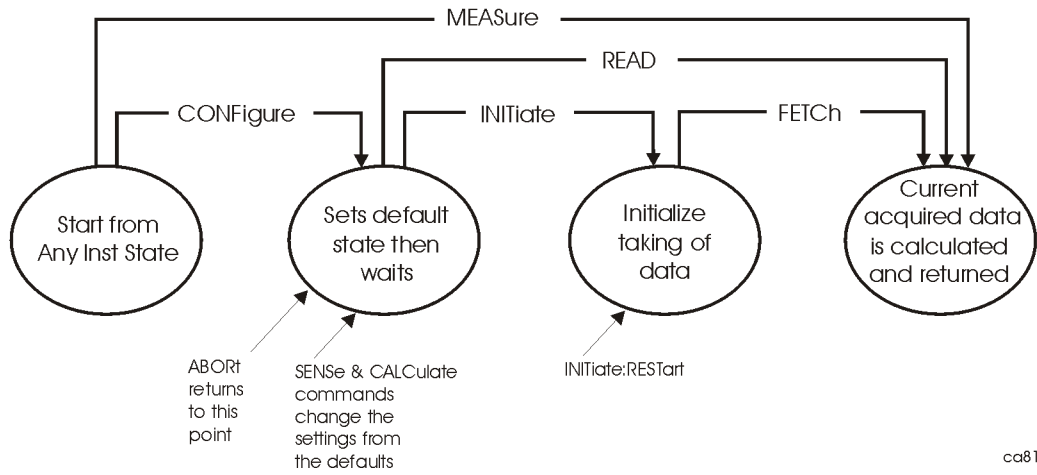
MEASure

READ

CONFigure

INITiate

FETCh

Start from Any Inst State

Sets default state then waits

Initialize taking of data

Current acquired data is calculated and returned

ABORt returns to this point

SENSe & CALCulate commands change the settings from the defaults

INITiate:RESTart

ca81